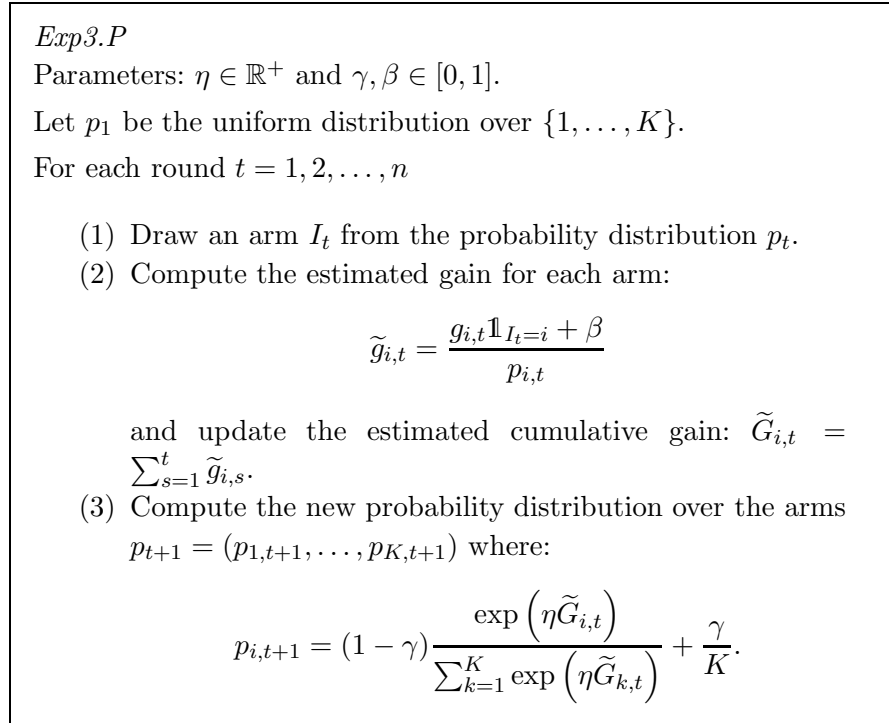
*Exp3.P*

Parameters: $\eta \in \mathbb{R}^+$ and $\gamma, \beta \in [0,1]$.

Let $p_1$ be the uniform distribution over $\{1, \ldots, K\}$.

For each round $t = 1, 2, \ldots, n$

(1) Draw an arm $I_t$ from the probability distribution $p_t$.

(2) Compute the estimated gain for each arm:

$$\widetilde{g}_{i,t} = \frac{g_{i,t} \mathbb{1}_{I_t = i} + \beta}{p_{i,t}}$$

and update the estimated cumulative gain: $\widetilde{G}_{i,t} = \sum_{s=1}^{t} \widetilde{g}_{i,s}$.

(3) Compute the new probability distribution over the arms $p_{t+1} = (p_{1,t+1}, \ldots, p_{K,t+1})$ where:

$$p_{i,t+1} = (1-\gamma) \frac{\exp\left(\eta \widetilde{G}_{i,t}\right)}{\sum_{k=1}^{K} \exp\left(\eta \widetilde{G}_{k,t}\right)} + \frac{\gamma}{K}.$$